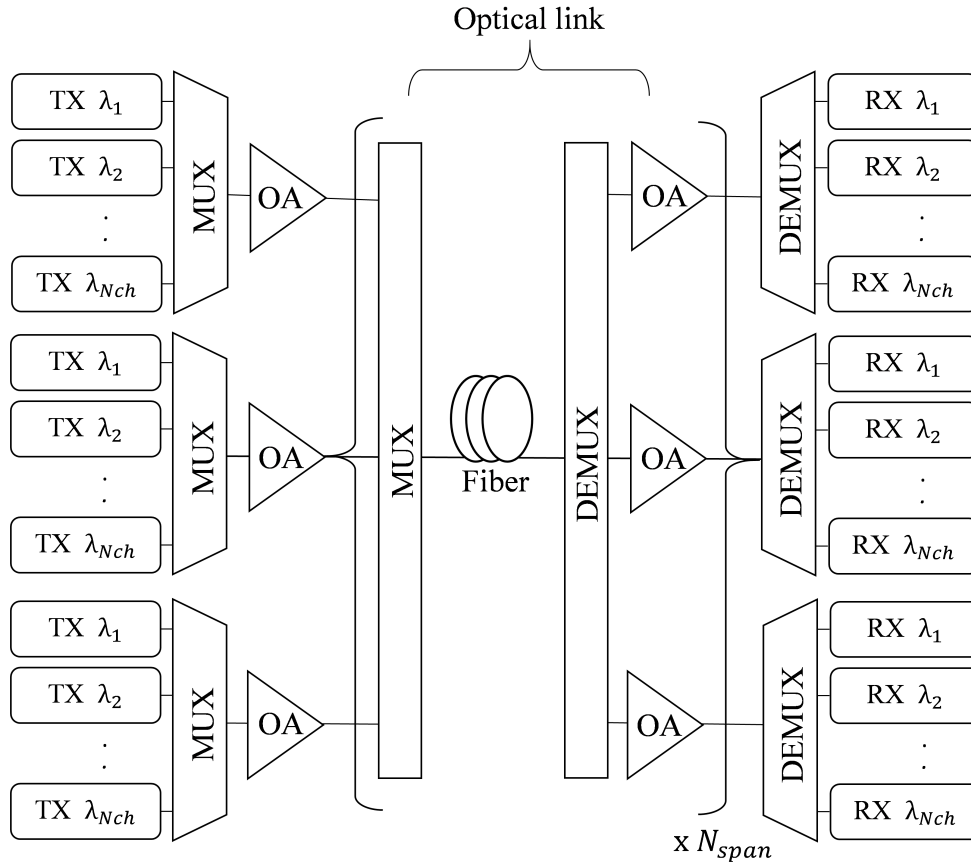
Optical link

TX $\lambda_1$
TX $\lambda_2$
.
.
TX $\lambda_{Nch}$
MUX
OA

TX $\lambda_1$
TX $\lambda_2$
.
.
TX $\lambda_{Nch}$
MUX
OA

TX $\lambda_1$
TX $\lambda_2$
.
.
TX $\lambda_{Nch}$
MUX
OA

MUX
Fiber
DEMUX

OA
DEMUX
RX $\lambda_1$
RX $\lambda_2$
.
.
RX $\lambda_{Nch}$

OA
DEMUX
RX $\lambda_1$
RX $\lambda_2$
.
.
RX $\lambda_{Nch}$

OA
DEMUX
RX $\lambda_1$
RX $\lambda_2$
.
.
RX $\lambda_{Nch}$

x $N_{span}$